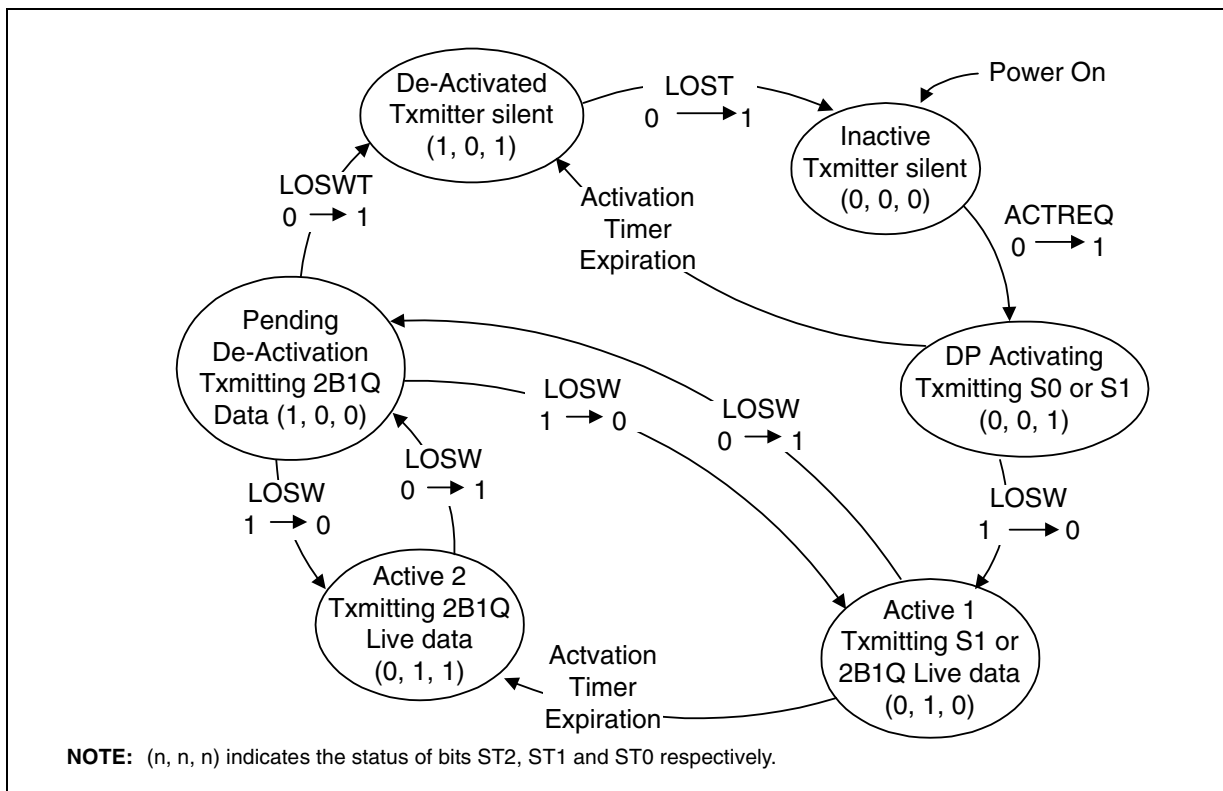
De-Activated Txmitter silent (1, 0, 1)

LOST
0 → 1

Power On

Inactive Txmitter silent (0, 0, 0)

LOSWT
0 → 1

Activation Timer Expiration

ACTREQ
0 → 1

Pending De-Activation Txmitting 2B1Q Data (1, 0, 0)

DP Activating Txmitting S0 or S1 (0, 0, 1)

LOSW
1 → 0

LOSW
0 → 1

LOSW
0 → 1

LOSW
1 → 0

LOSW
1 → 0

Active 2 Txmitting 2B1Q Live data (0, 1, 1)

Actvation Timer Expiration

Active 1 Txmitting S1 or 2B1Q Live data (0, 1, 0)

**NOTE:** (n, n, n) indicates the status of bits ST2, ST1 and ST0 respectively.